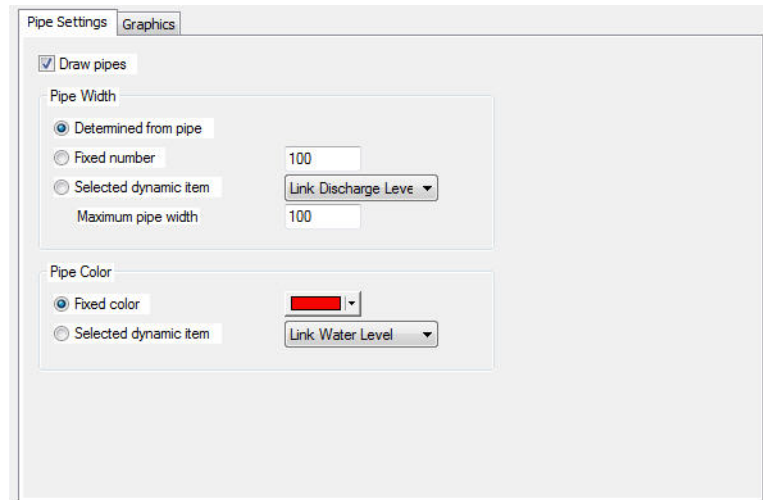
Pipe Settings
Graphics

Draw pipes

Pipe Width
Determined from pipe
Fixed number
100
Selected dynamic item
Link Discharge Leve
Maximum pipe width
100

Pipe Color
Fixed color
Selected dynamic item
Link Water Level